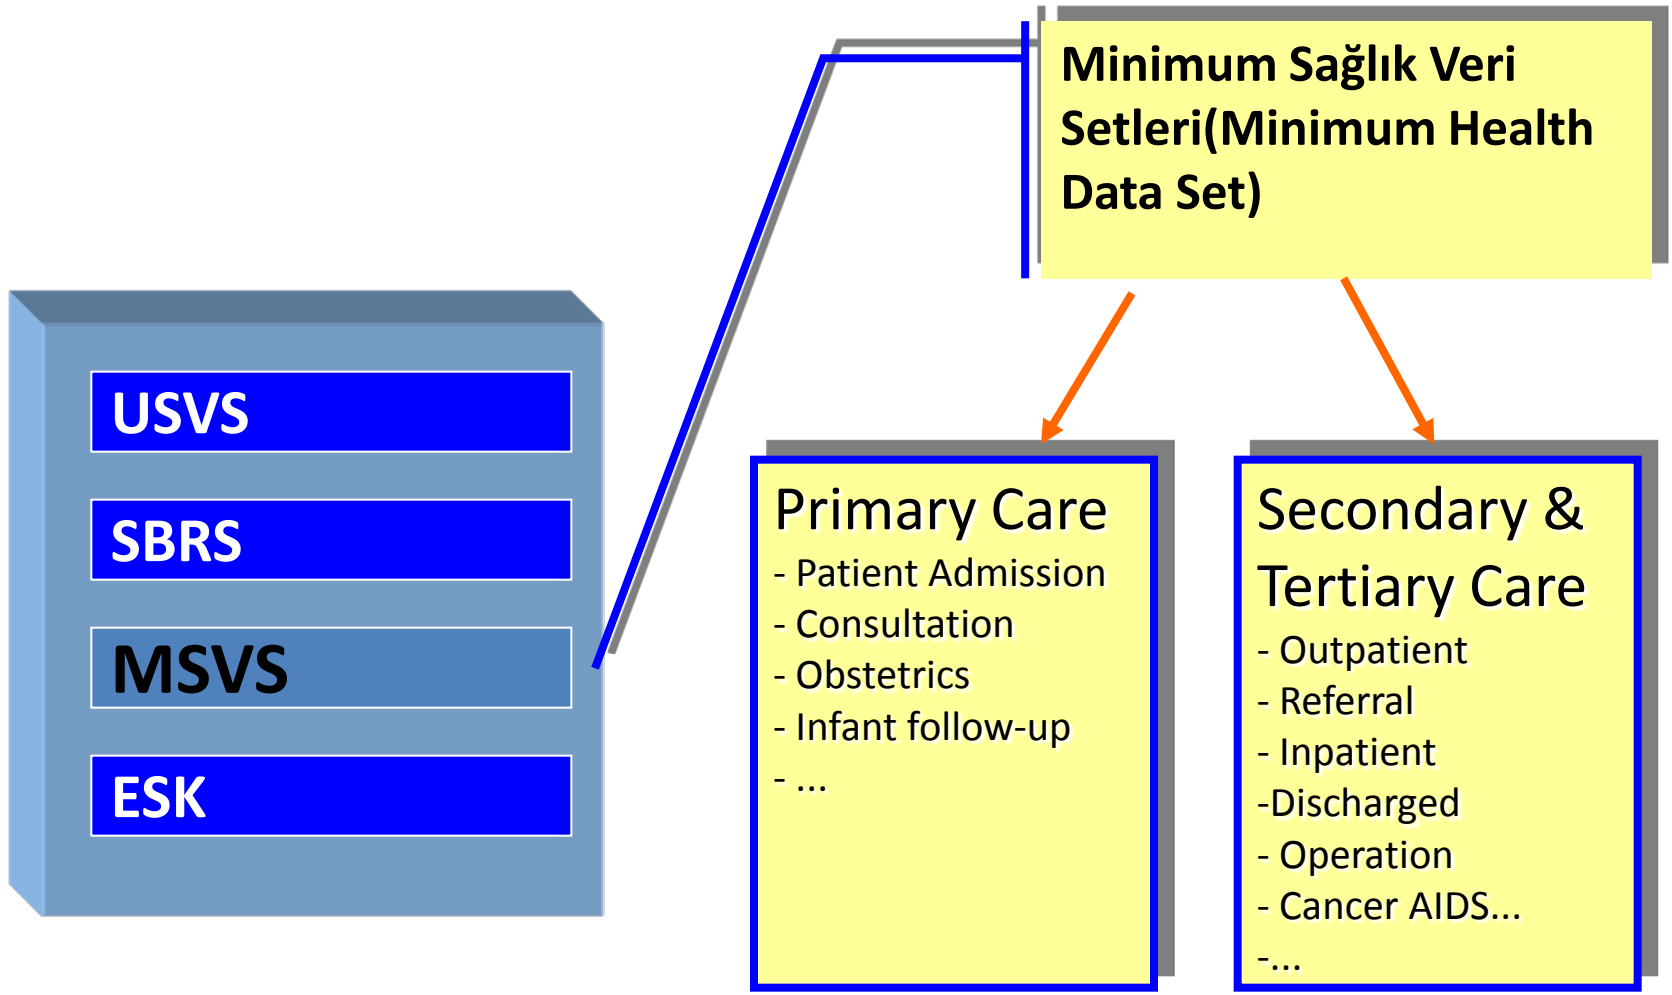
USVS

SBRS

MSVS

ESK

Minimum Sağlık Veri Setleri(Minimum Health Data Set)

Primary Care
- Patient Admission
- Consultation
- Obstetrics
- Infant follow-up
- ...

Secondary & Tertiary Care
- Outpatient
- Referral
- Inpatient
-Discharged
- Operation
- Cancer AIDS...
-...